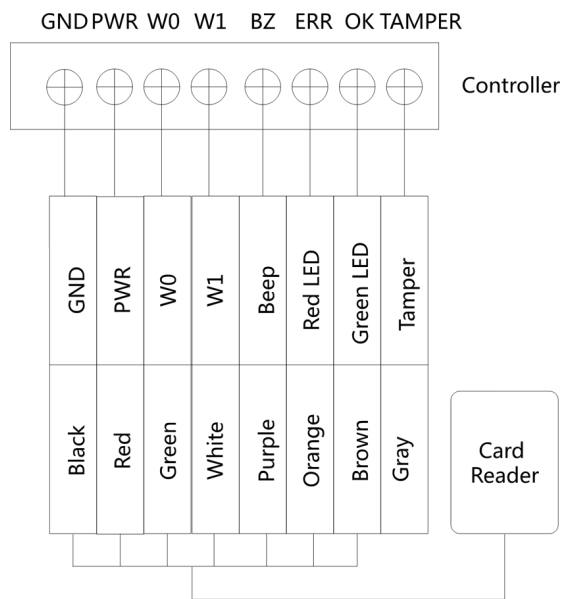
GND PWR W0 W1 BZ ERR OK TAMPER

Controller

| GND | PWR | W0 | W1 | Beep | Red LED | Green LED | Tamper |
|---|---|---|---|---|---|---|---|
| Black | Red | Green | White | Purple | Orange | Brown | Gray |

Card Reader